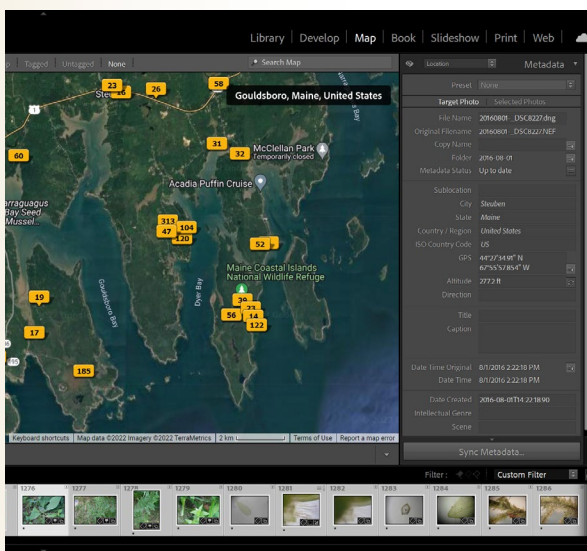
Library | Develop | Map | Book | Slideshow | Print | Web

p Tagged Untagged None

Search Map

Location

Metadata

Gouldsboro, Maine, United States

23 16 26 58

Ste

1

60

31 32

McClellan Park
Temporarily closed

Acadia Puffin Cruise

arraguagus
Bay Seed
Mussel

313 104 47 120

52

Gouldsboro Bay

Dyer Bay

Maine Coastal Islands
National Wildlife Refuge

19

39 23 56 14 122

17

185

Keyboard shortcuts | Map data ©2022 Imagery ©2022 TerraMetrics | 2 km | Terms of Use | Report a map error

Preset None

Target Photo | Selected Photos

File Name 20160801_DSC8227.dng
Original Filename 20160801_DSC8227.NEF
Copy Name
Folder 2016-08-01
Metadata Status Up to date

Sublocation
City Steuben
State Maine
Country / Region United States
ISO Country Code US
GPS 44°27'34.91" N
67°55'57.854" W
Altitude 277.2 ft
Direction

Title
Caption

Date Time Original 8/1/2016 2:22:18 PM
Date Time 8/1/2016 2:22:18 PM

Date Created 2016-08-01T14:22:18.90
Intellectual Genre
Scene

Sync Metadata...

Filter: Custom Filter

1276 1277 1278 1279 1280 1281 1282 1283 1284 1285 1286